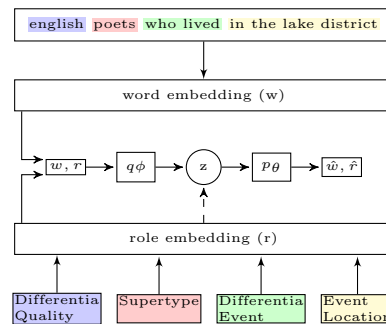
english poets who lived in the lake district

word embedding (w)

$w, r$

$q\phi$

z

$p_{\theta}$

$\hat{w}, \hat{r}$

role embedding (r)

Differentia Quality

Supertype

Differentia Event

Event Location